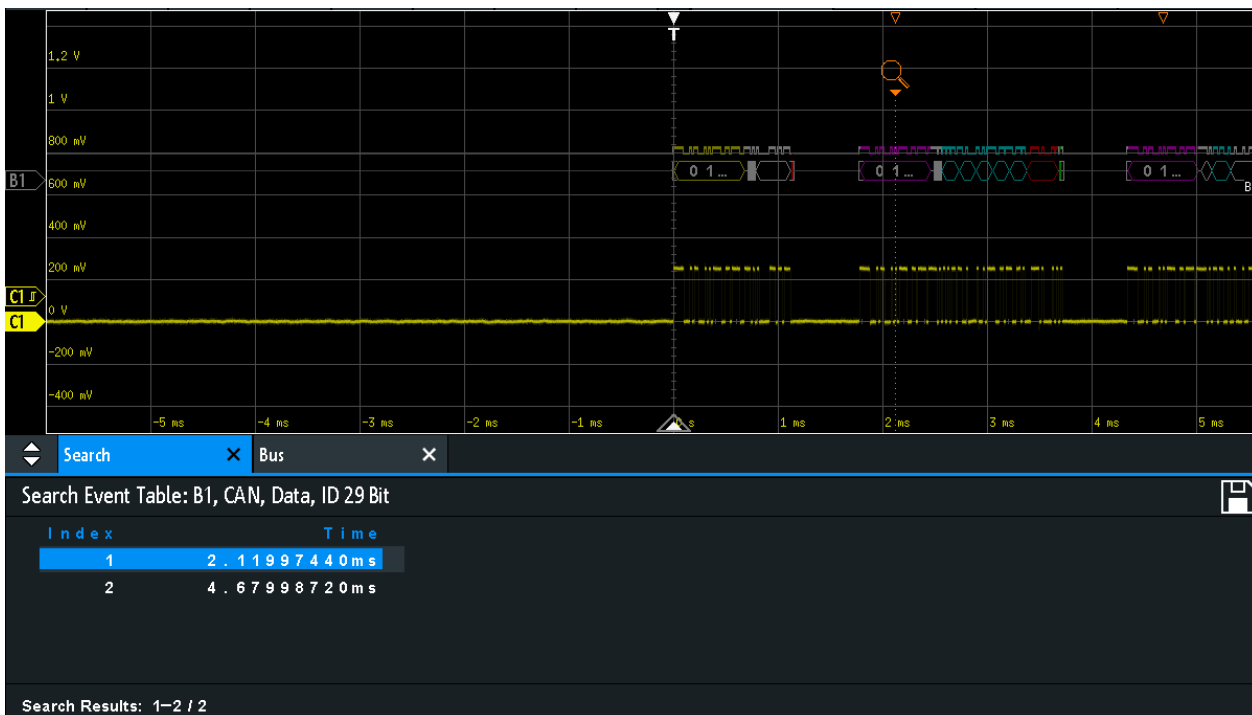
T

1,2 V

1 V

800 mV

B1

600 mV

0 1...

0 1...

0 1...

B

400 mV

200 mV

C1

C1

0 V

-200 mV

-400 mV

-5 ms

-4 ms

-3 ms

-2 ms

-1 ms

s

1 ms

2 ms

3 ms

4 ms

5 ms

Search

Bus

Search Event Table: B1, CAN, Data, ID 29 Bit

| Index | Time |
|---|---|
| 1 | 2.11997440ms |
| 2 | 4.67998720ms |

Search Results: 1–2 / 2